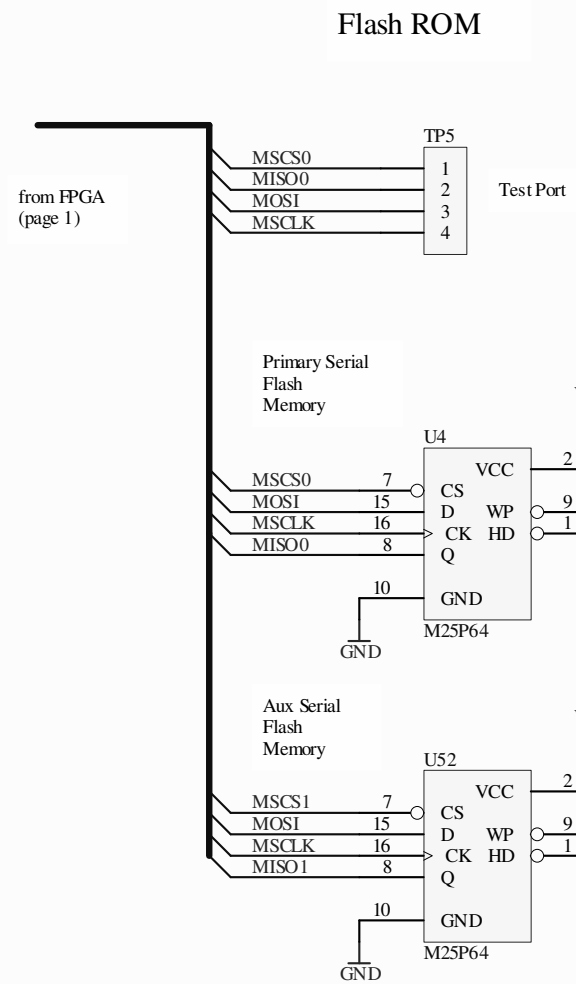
Flash ROM

from FPGA (page 1)

TP5

MSCS0
MISO0
MOSI
MSCLK

1
2
3
4

Test Port

Primary Serial Flash Memory

U4

MSCS0
MOSI
MSCLK
MISO0

7
15
16
8

CS
D
CK
Q

VCC
WP
HD

2
9
1

10

GND

M25P64

GND

Aux Serial Flash Memory

U52

MSCS1
MOSI
MSCLK
MISO1

7
15
16
8

CS
D
CK
Q

VCC
WP
HD

2
9
1

10

GND

M25P64

GND